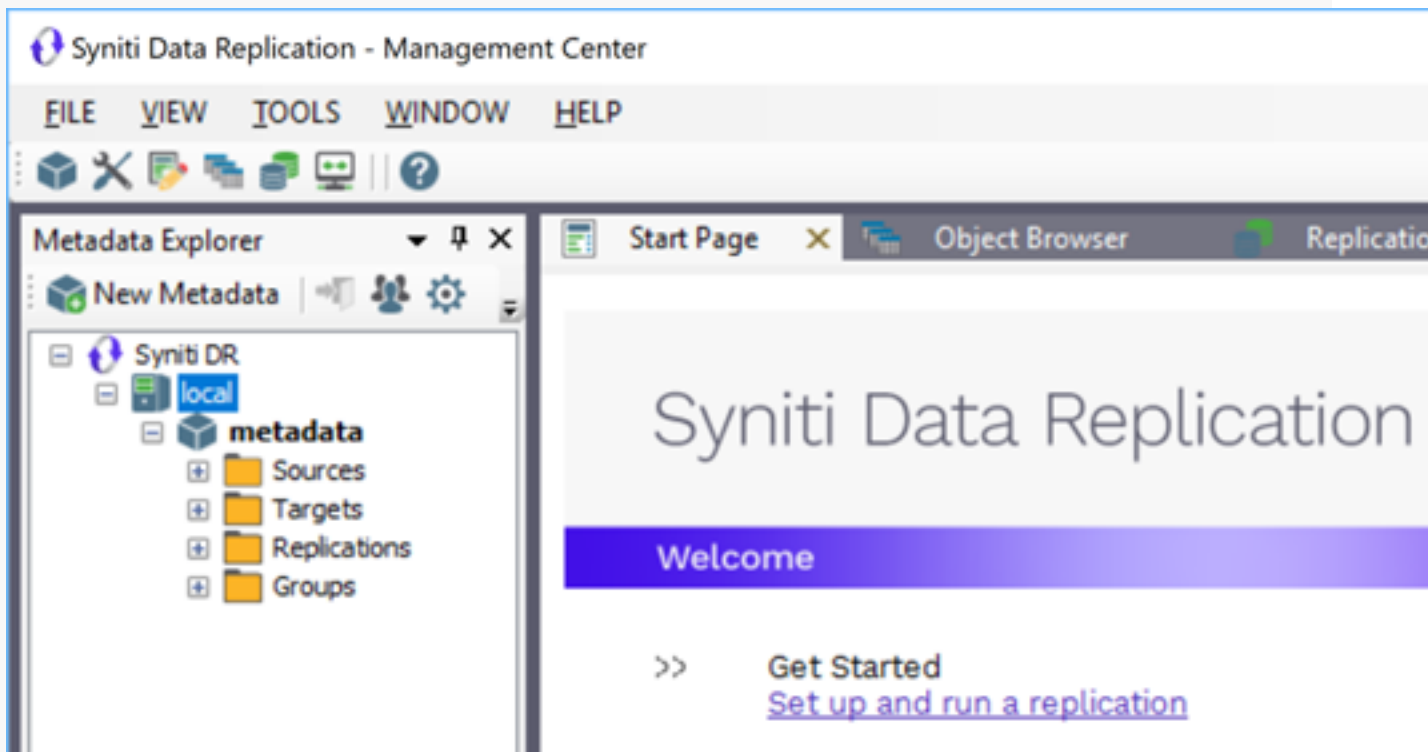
Syniti Data Replication - Management Center

FILE VIEW TOOLS WINDOW HELP

Metadata Explorer

New Metadata

Syniti DR
local
metadata
Sources
Targets
Replications
Groups

Start Page
Object Browser
Replicatio

Syniti Data Replication

Welcome

>> Get Started
Set up and run a replication